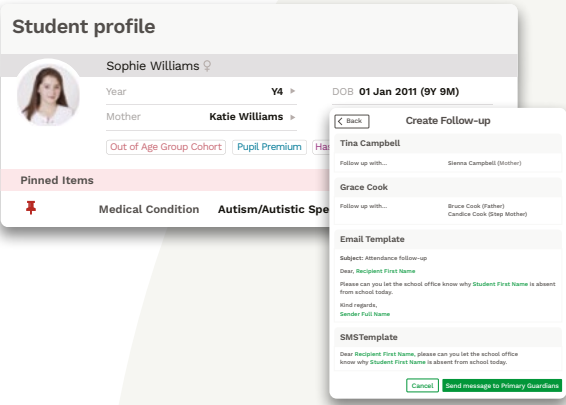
Student profile

Sophie Williams

Year Y4

DOB 01 Jan 2011 (9Y 9M)

Mother Katie Williams

Out of Age Group Cohort

Pupil Premium

Has

Pinned Items

Medical Condition Autism/Autistic Spe

Back

Create Follow-up

Tina Campbell

Follow up with... Sienna Campbell (Mother)

Grace Cook

Follow up with... Bruce Cook (Father) Candice Cook (Step Mother)

Email Template

Subject: Attendance follow-up

Dear, Recipient First Name

Please can you let the school office know why Student First Name is absent from school today.

Kind regards, Sender Full Name

SMSTemplate

Dear Recipient First Name, please can you let the school office know why Student First Name is absent from school today.

Cancel

Send message to Primary Guardians